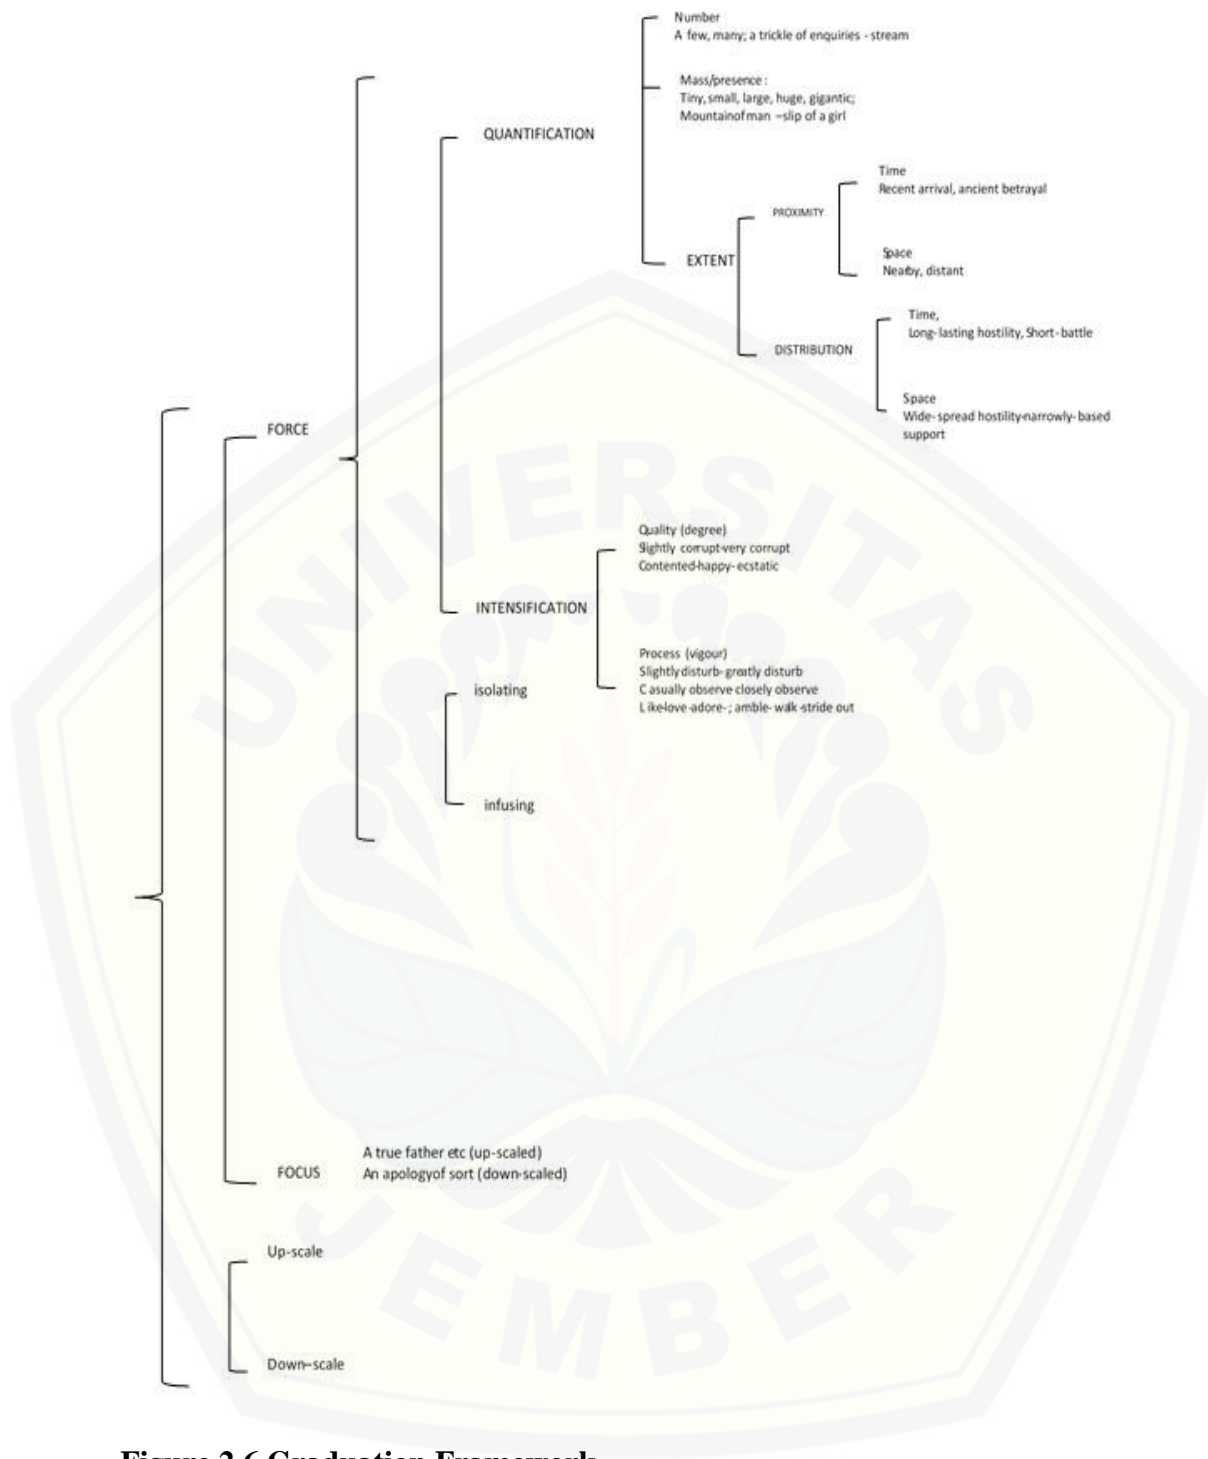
Number
A few, many; a trickle of enquiries - stream

Mass/presence :
Tiny, small, large, huge, gigantic;
Mountainofman –slip of a girl

QUANTIFICATION

Time
Recent arrival, ancient betrayal

PROXIMITY

Space
Nearby, distant

EXTENT

Time,
Long-lasting hostility, Short-battle

DISTRIBUTION

Space
Wide-spread hostility-narrowly-based support

FORCE

Quality (degree)
Slightly corrupt-very corrupt
Contented-happy-ecstatic

INTENSIFICATION

Process (vigour)
Slightly disturb-greatly disturb
C asually observe closely observe
Likelove-adore-; amble-walk-stride out

isolating

infusing

FOCUS

A true father etc (up-scaled)
An apologyof sort (down-scaled)

Up-scale

Down-scale

Figure 2.6 Graduation Framework